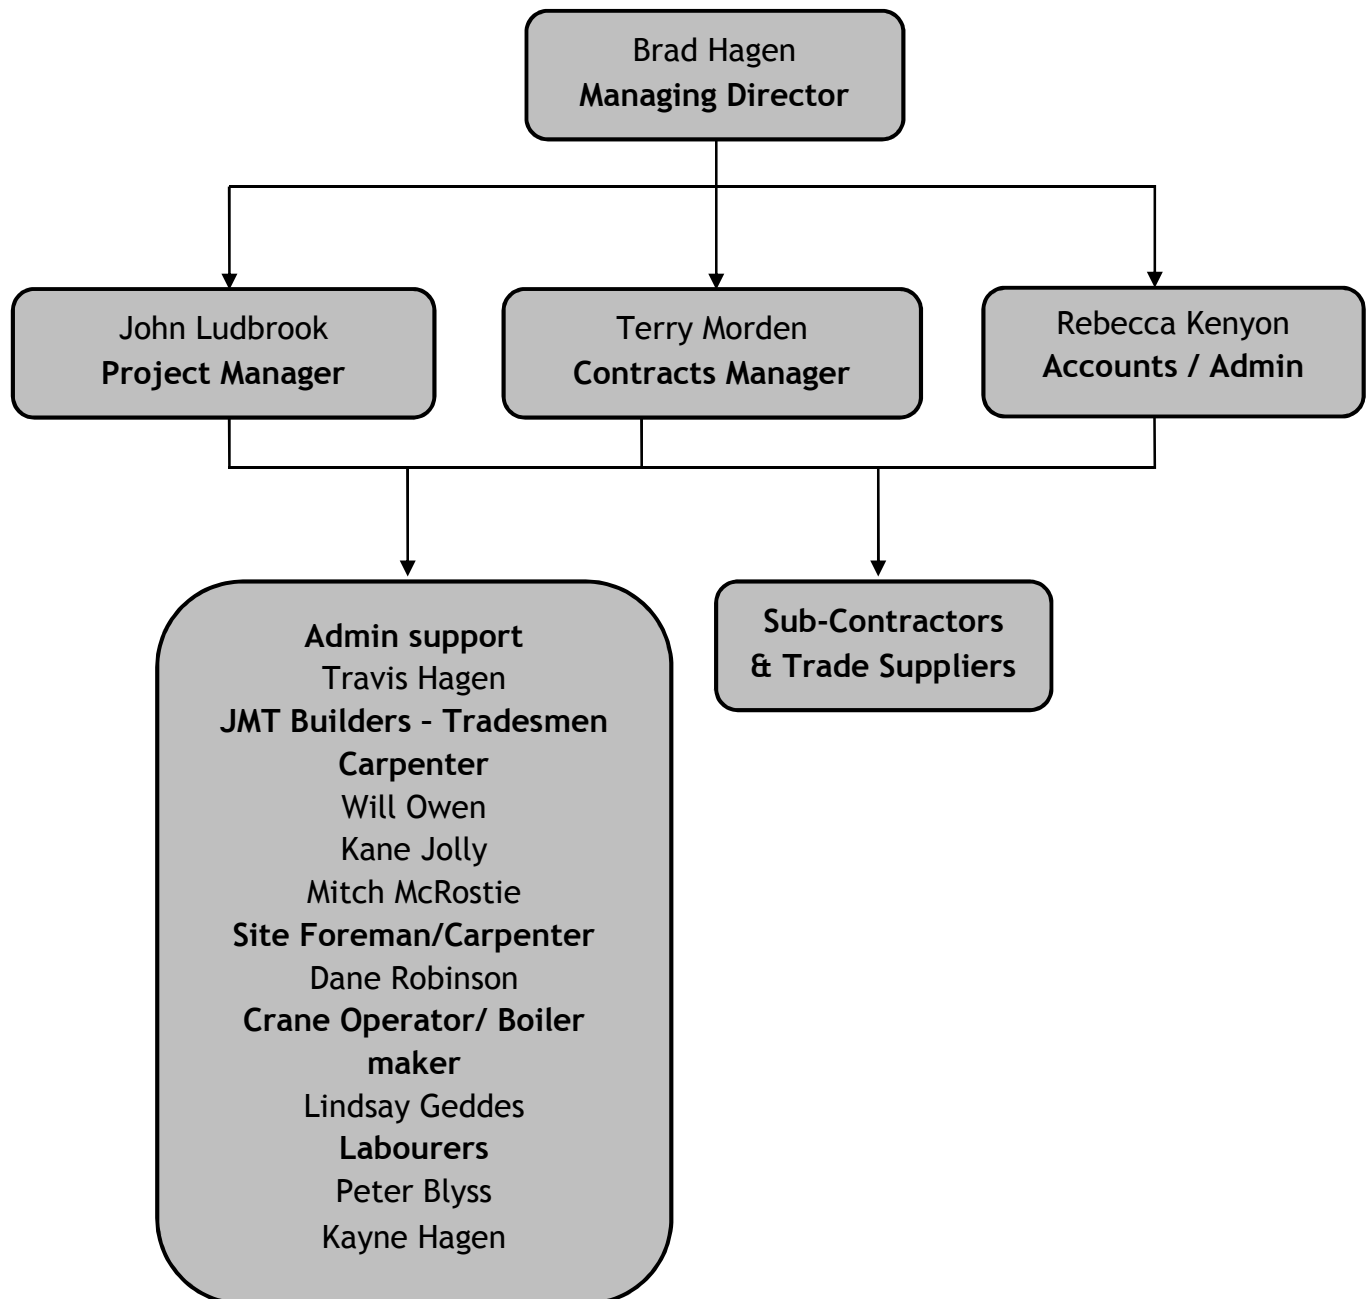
Brad Hagen
Managing Director

John Ludbrook
Project Manager

Terry Morden
Contracts Manager

Rebecca Kenyon
Accounts / Admin

Admin support
Travis Hagen
JMT Builders – Tradesmen
Carpenter
Will Owen
Kane Jolly
Mitch McRostie
Site Foreman/Carpenter
Dane Robinson
Crane Operator/ Boiler maker
Lindsay Geddes
Labourers
Peter Blyss
Kayne Hagen

Sub-Contractors
& Trade Suppliers